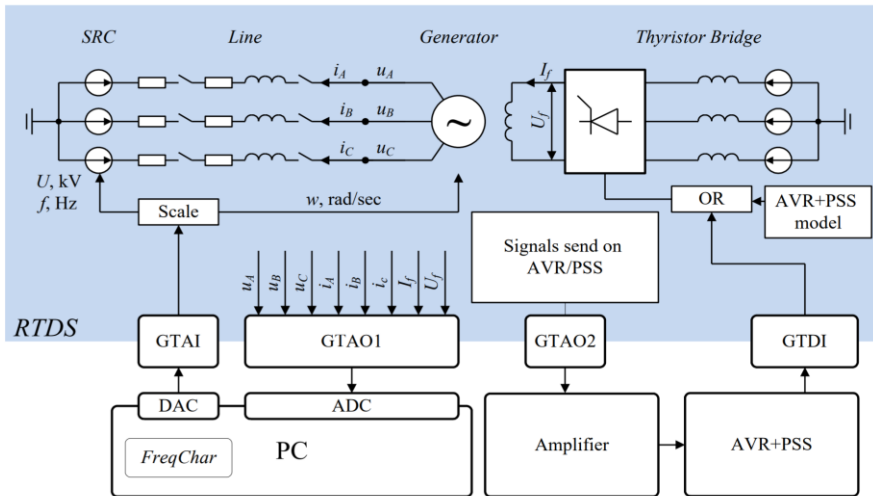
SRC

Line

Generator

Thyristor Bridge

$i_A$ $u_A$

$i_B$ $u_B$

$i_C$ $u_C$

$I_f$

$U_f$

$U$, kV
$f$, Hz

Scale

$w$, rad/sec

OR

AVR+PSS model

Signals send on AVR/PSS

$u_A$ $u_B$ $u_C$ $i_A$ $i_B$ $i_c$ $I_f$ $U_f$

RTDS

GTAI

GTAO1

GTAO2

GTDI

DAC

ADC

FreqChar

PC

Amplifier

AVR+PSS